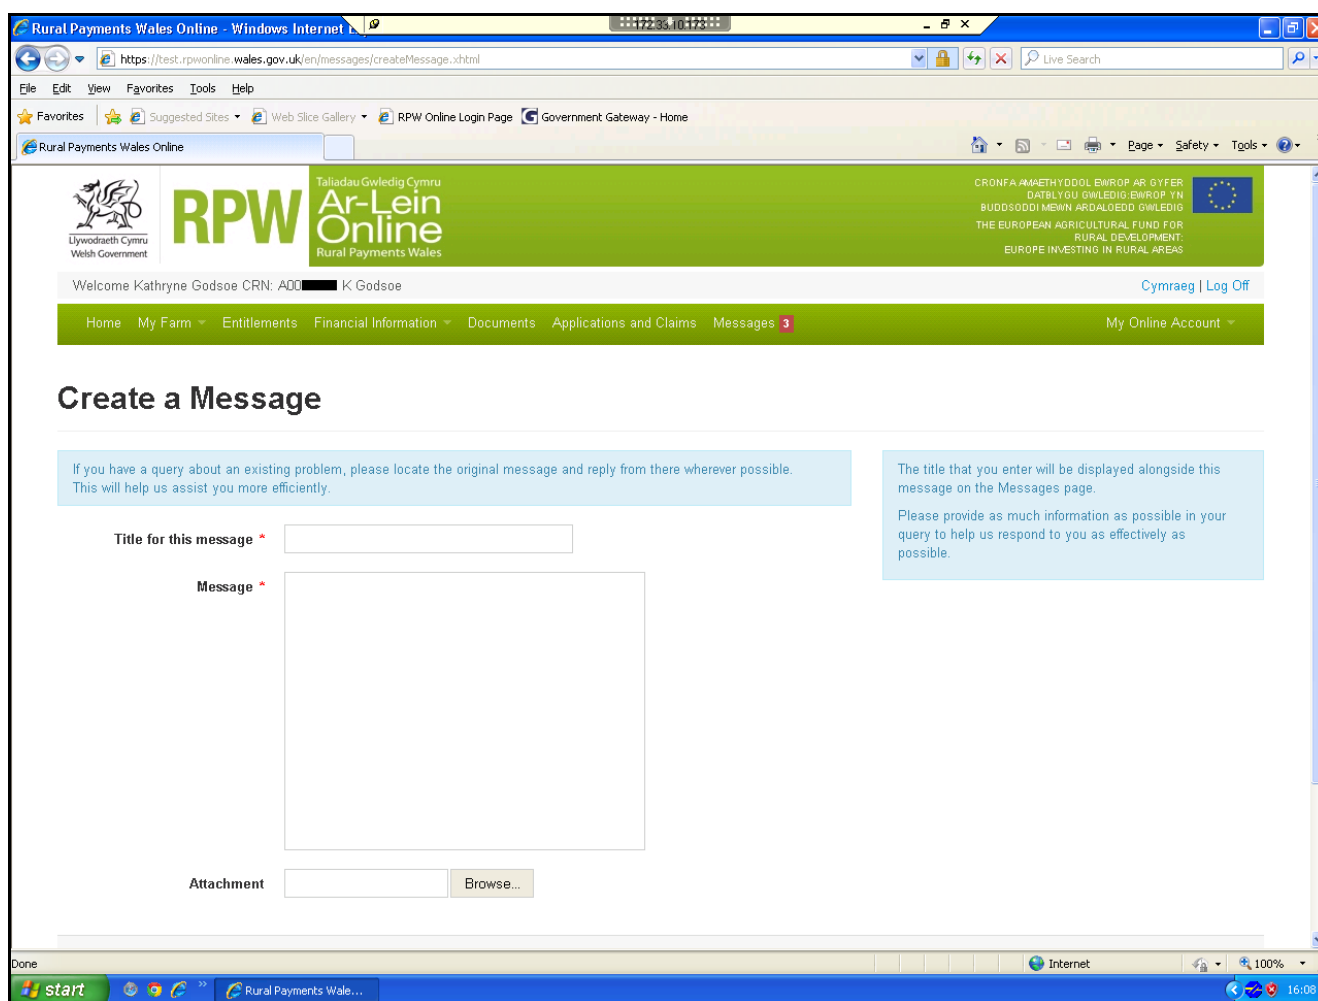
Rural Payments Wales Online - Windows Internet E

172.31.10.173

https://test.rpwonline.wales.gov.uk/en/messages/createMessage.xhtml

Live Search

File Edit View Favorites Tools Help

Favorites Suggested Sites Web Slice Gallery RPW Online Login Page Government Gateway - Home

Rural Payments Wales Online

Page Safety Tools

Llywodraeth Cymru Welsh Government

RPW

Taliadau Gwledig Cymru Ar-Lein Online Rural Payments Wales

CRONFA AMAETHYDDOL EWROP AR GYFER DATBLYGU GWLEDIG: EWROP YN BUDDSODDI MEWN ARDALOEDD GWLEDIG

THE EUROPEAN AGRICULTURAL FUND FOR RURAL DEVELOPMENT: EUROPE INVESTING IN RURAL AREAS

Welcome Kathryne Godsoe CRN: A00 K Godsoe

Cymraeg | Log Off

Home My Farm Entitlements Financial Information Documents Applications and Claims Messages 3 My Online Account

Create a Message

If you have a query about an existing problem, please locate the original message and reply from there wherever possible. This will help us assist you more efficiently.

The title that you enter will be displayed alongside this message on the Messages page.

Please provide as much information as possible in your query to help us respond to you as effectively as possible.

Title for this message *

Message *

Attachment Browse...

Done Internet 100%

start Rural Payments Wale... 16:08